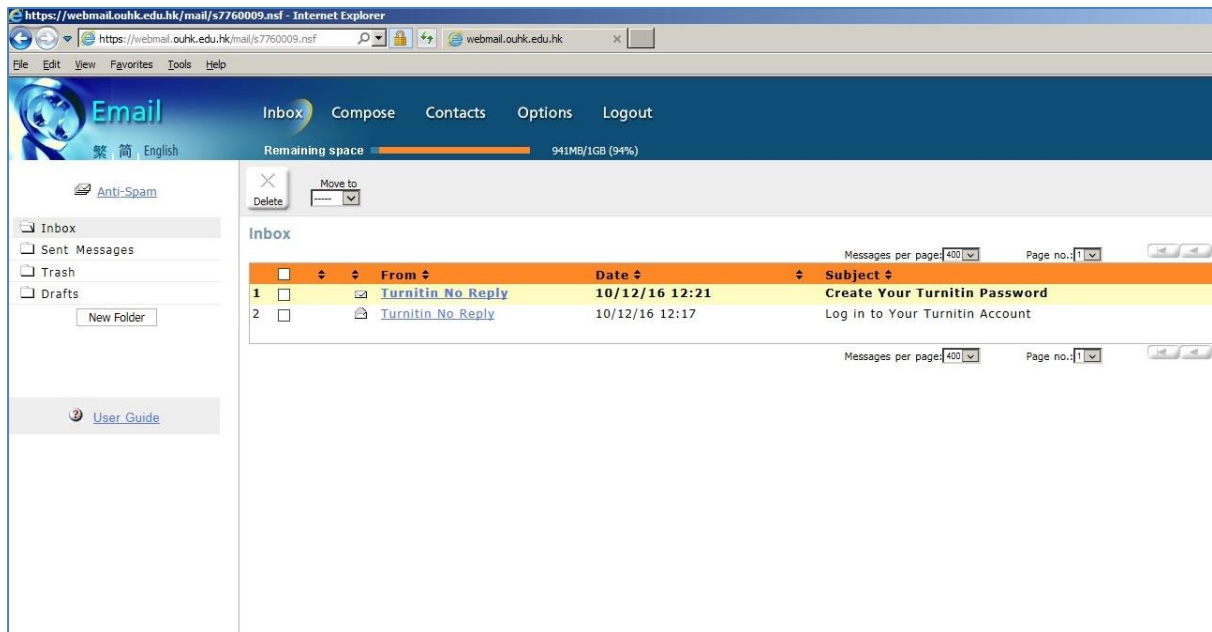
https://webmail.ouhk.edu.hk/mail/s7760009.nsf - Internet Explorer

https://webmail.ouhk.edu.hk/mail/s7760009.nsf

webmail.ouhk.edu.hk

File Edit View Favorites Tools Help

Email

繁 简 English

Inbox Compose Contacts Options Logout

Remaining space 941MB/1GB (94%)

Anti-Spam

Inbox
Sent Messages
Trash
Drafts

New Folder

User Guide

Delete

Move to
-----

Inbox

Messages per page: 400 Page no.: 1

| | | | From | Date | | Subject |
|---|---|---|---|---|---|---|
| 1 | | | Turnitin No Reply | 10/12/16 12:21 | | Create Your Turnitin Password |
| 2 | | | Turnitin No Reply | 10/12/16 12:17 | | Log in to Your Turnitin Account |

Messages per page: 400 Page no.: 1